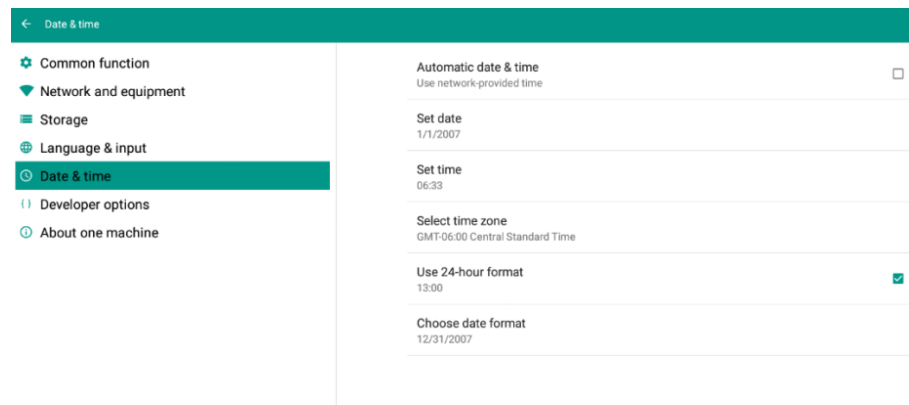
Date & time

Common function
Network and equipment
Storage
Language & input
Date & time
Developer options
About one machine

Automatic date & time
Use network-provided time

Set date
1/1/2007

Set time
06:33

Select time zone
GMT-06:00 Central Standard Time

Use 24-hour format
13:00

Choose date format
12/31/2007